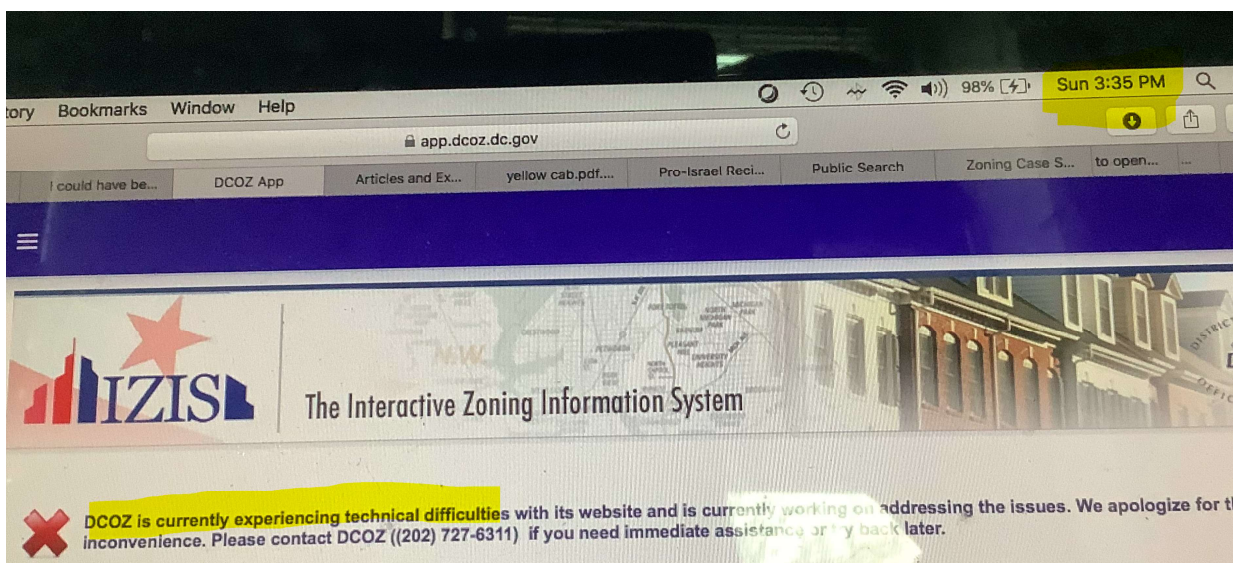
tory Bookmarks Window Help

98%

Sun 3:35 PM

app.dcoz.dc.gov

I could have be... DCOZ App Articles and Ex... yellow cab.pdf.... Pro-Israel Reci... Public Search Zoning Case S... to open... ...

IZIS

The Interactive Zoning Information System

DCOZ is currently experiencing technical difficulties with its website and is currently working on addressing the issues. We apologize for t inconvenience. Please contact DCOZ ((202) 727-6311) if you need immediate assistance or try back later.